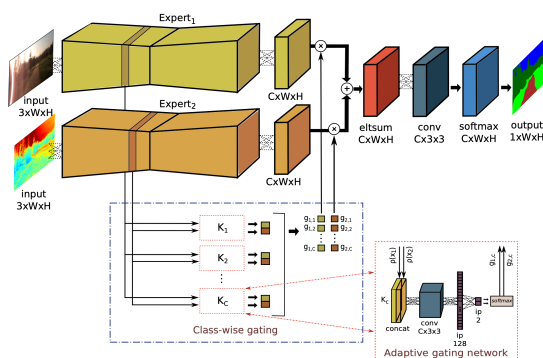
Expert$_1$

Expert$_2$

input 3xWxH

input 3xWxH

CxWxH

CxWxH

eltsum CxWxH

conv Cx3x3

softmax CxWxH

output 1xWxH

K$_1$

K$_2$

⋮

K$_C$

$g_{1,1}$ $g_{2,1}$

$g_{1,2}$ $g_{2,2}$

⋮

$g_{1,C}$ $g_{2,C}$

Class-wise gating

$\rho(x_1)$ $\rho(x_2)$

K$_c$

concat

conv Cx3x3

ip 128

ip 2

softmax

$g_{1,c}$ $g_{2,c}$

Adaptive gating network